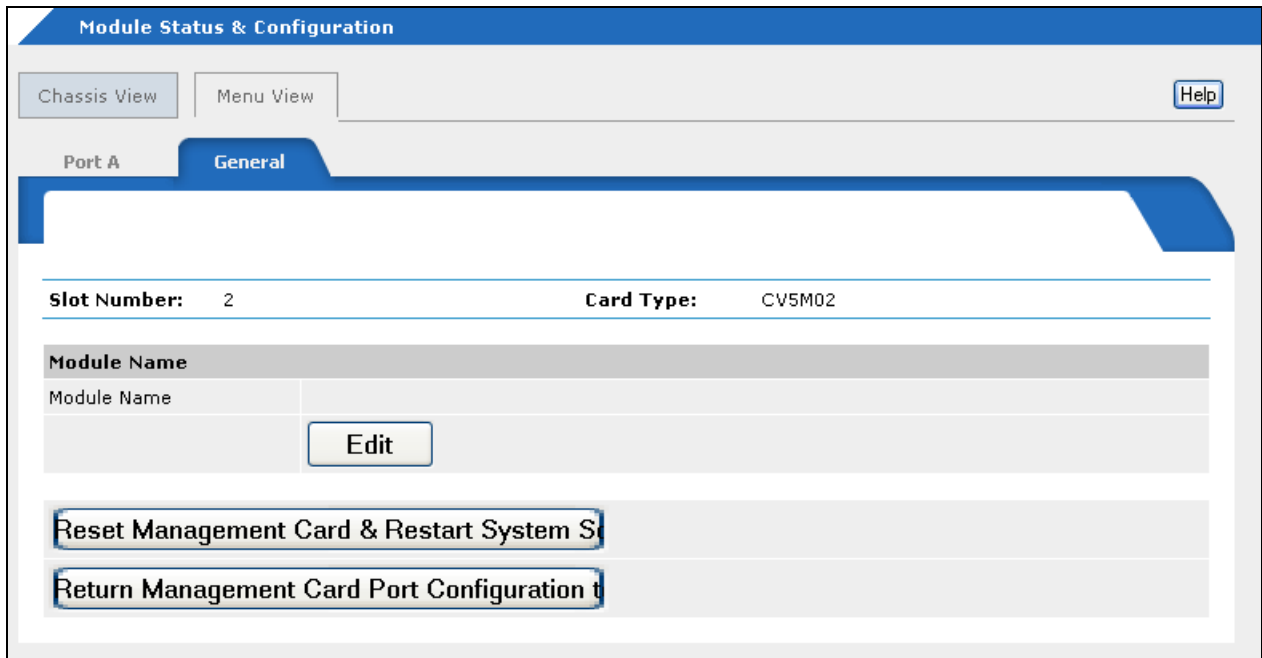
Module Status & Configuration

Chassis View

Menu View

Help

Port A

General

Slot Number: 2

Card Type: CV5M02

Module Name

Module Name

Edit

Reset Management Card & Restart System S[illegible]

Return Management Card Port Configuration t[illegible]